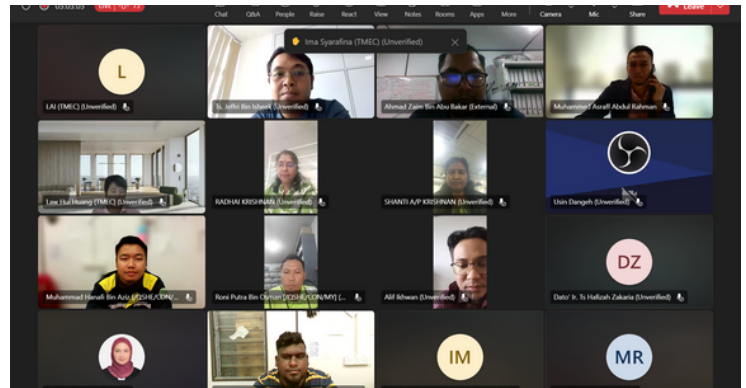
03:03:03 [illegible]

Chat Q&A People Raise React View Notes Rooms Apps More Camera Mic Share Leave

Ima Syarafina (TMEC) (Unverified)

L

LAI (TMEC) (Unverified)

Ts. Jeffri Bin Ishaek (Unverified)

Ahmad Zaim Bin Abu Bakar (External)

Muhammad Asraff Abdul Rahman

Lew Hui Huang (TMEC) (Unverified)

RADHAI KRISHNAN (Unverified)

SHANTI A/P KRISHNAN (Unverified)

Usin Dangeh (Unverified)

Muhammad Hanafi Bin Aziz (JOSHL/CON/...

Roni Putra Bin Osman (JOSHL/CON/MY) (...

Alif Ikhwan (Unverified)

DZ

Dato' Ir. Ts Hafizah Zakaria (Unverified)

IM

MR